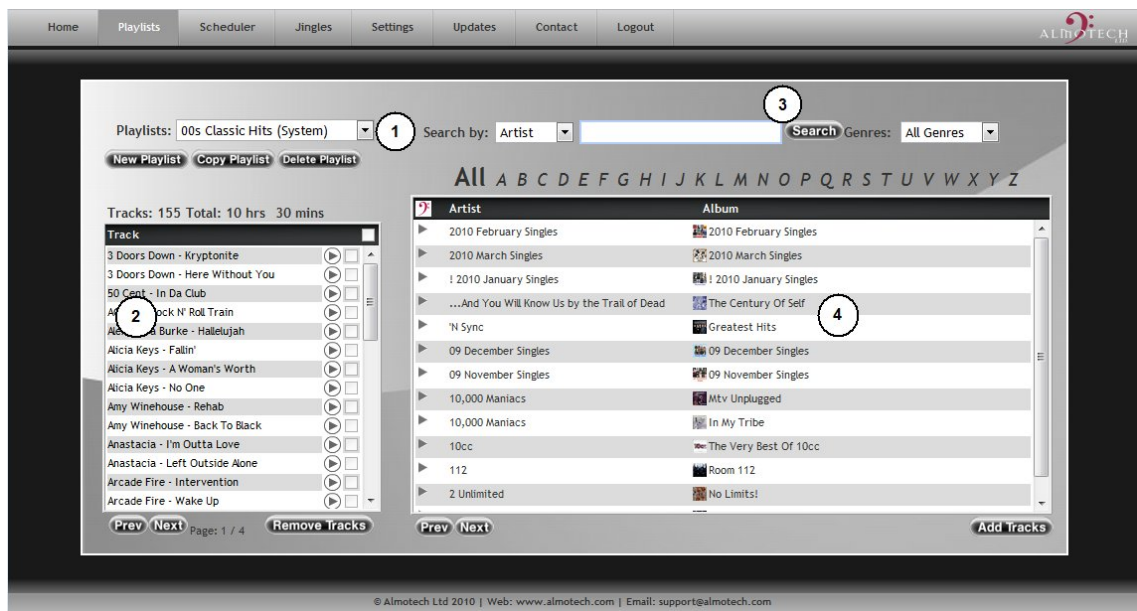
Home Playlists Scheduler Jingles Settings Updates Contact Logout

ALMOTECH

Playlists: 00s Classic Hits (System) 1 Search by: Artist 3 Search Genres: All Genres

New Playlist Copy Playlist Delete Playlist

All A B C D E F G H I J K L M N O P Q R S T U V W X Y Z

Tracks: 155 Total: 10 hrs 30 mins

| Track |
|---|
| 3 Doors Down - Kryptonite |
| 3 Doors Down - Here Without You |
| 50 Cent - In Da Club |
| A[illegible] 2 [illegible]ock N' Roll Train |
| Ale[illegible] Burke - Hallelujah |
| Alicia Keys - Fallin' |
| Alicia Keys - A Woman's Worth |
| Alicia Keys - No One |
| Amy Winehouse - Rehab |
| Amy Winehouse - Back To Black |
| Anastacia - I'm Outta Love |
| Anastacia - Left Outside Alone |
| Arcade Fire - Intervention |
| Arcade Fire - Wake Up |

Prev Next Page: 1 / 4 Remove Tracks

| Artist | Album |
|---|---|
| 2010 February Singles | 2010 February Singles |
| 2010 March Singles | 2010 March Singles |
| ! 2010 January Singles | ! 2010 January Singles |
| ...And You Will Know Us by the Trail of Dead | The Century Of Self |
| 'N Sync | Greatest Hits |
| 09 December Singles | 09 December Singles |
| 09 November Singles | 09 November Singles |
| 10,000 Maniacs | Mtv Unplugged |
| 10,000 Maniacs | In My Tribe |
| 10cc | The Very Best Of 10cc |
| 112 | Room 112 |
| 2 Unlimited | No Limits! |

4

Prev Next Add Tracks

© Almotech Ltd 2010 | Web: www.almotech.com | Email: support@almotech.com